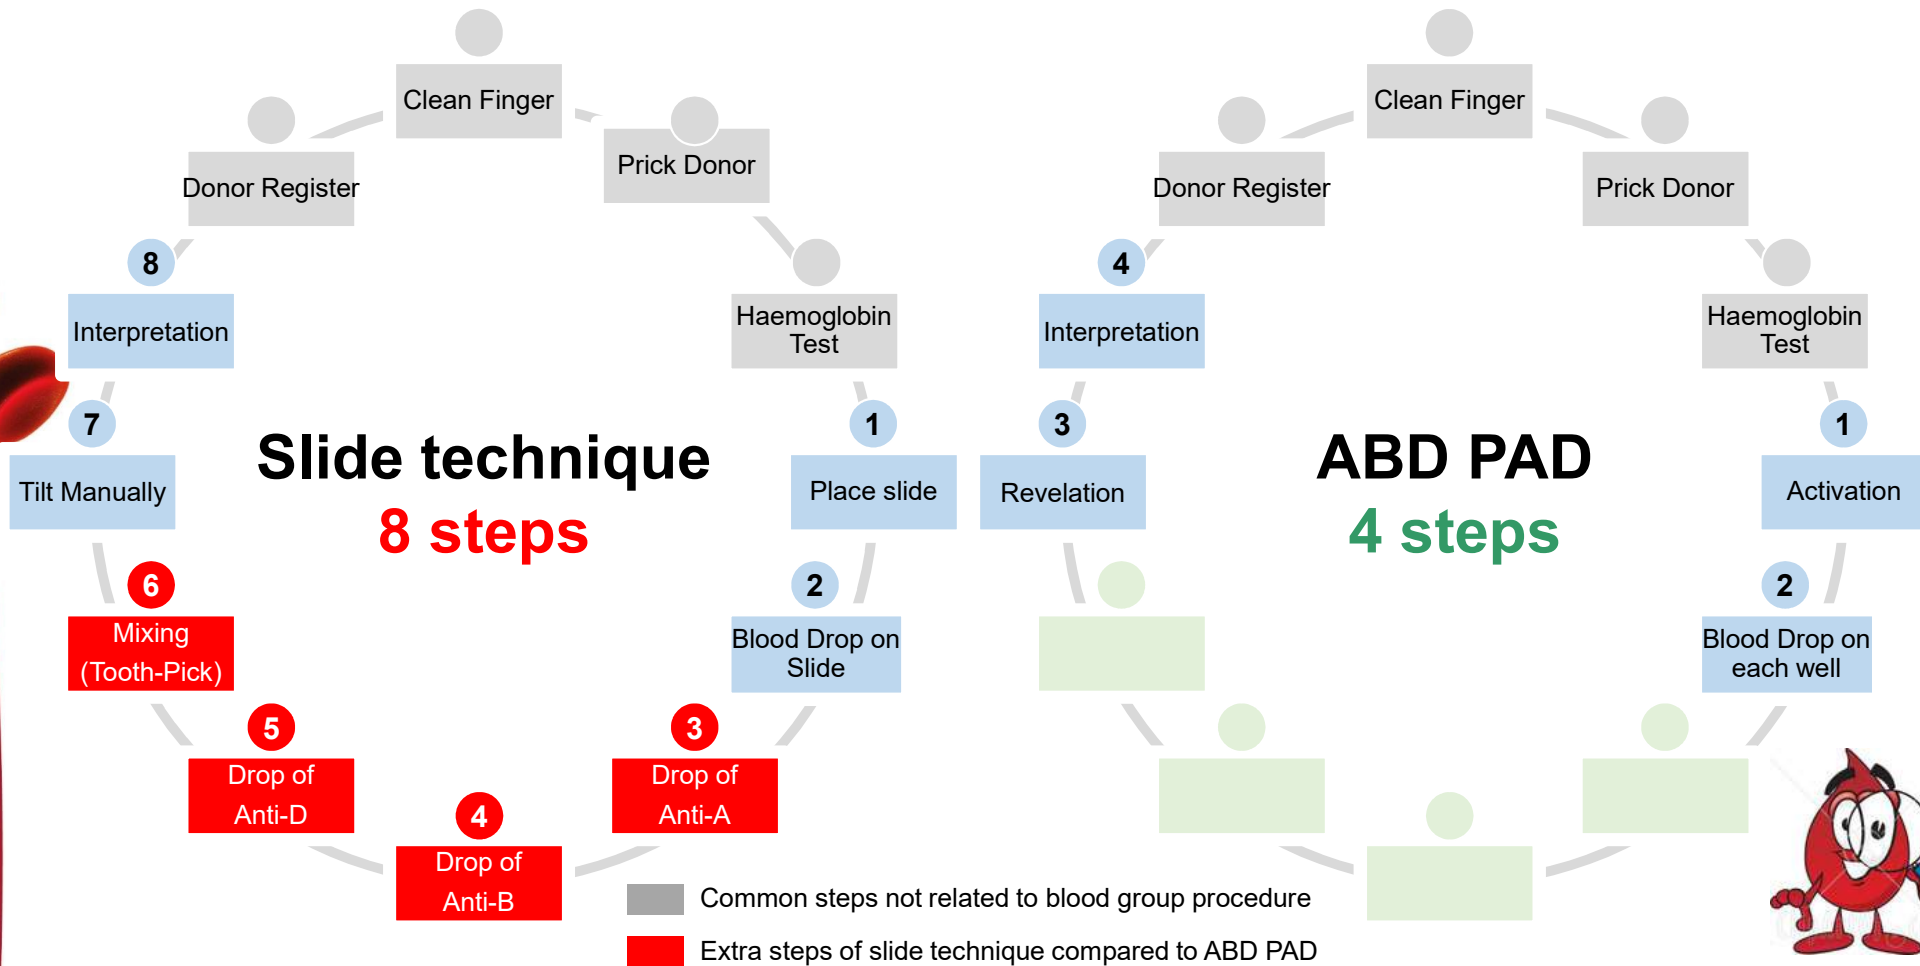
Clean Finger

Donor Register

Prick Donor

8

Interpretation

Haemoglobin Test

7

Tilt Manually

Slide technique

8 steps

1

Place slide

6

Mixing (Tooth-Pick)

2

Blood Drop on Slide

5

Drop of Anti-D

3

Drop of Anti-A

4

Drop of Anti-B

Clean Finger

Donor Register

Prick Donor

4

Interpretation

Haemoglobin Test

3

Revelation

ABD PAD

4 steps

1

Activation

2

Blood Drop on each well

Common steps not related to blood group procedure

Extra steps of slide technique compared to ABD PAD